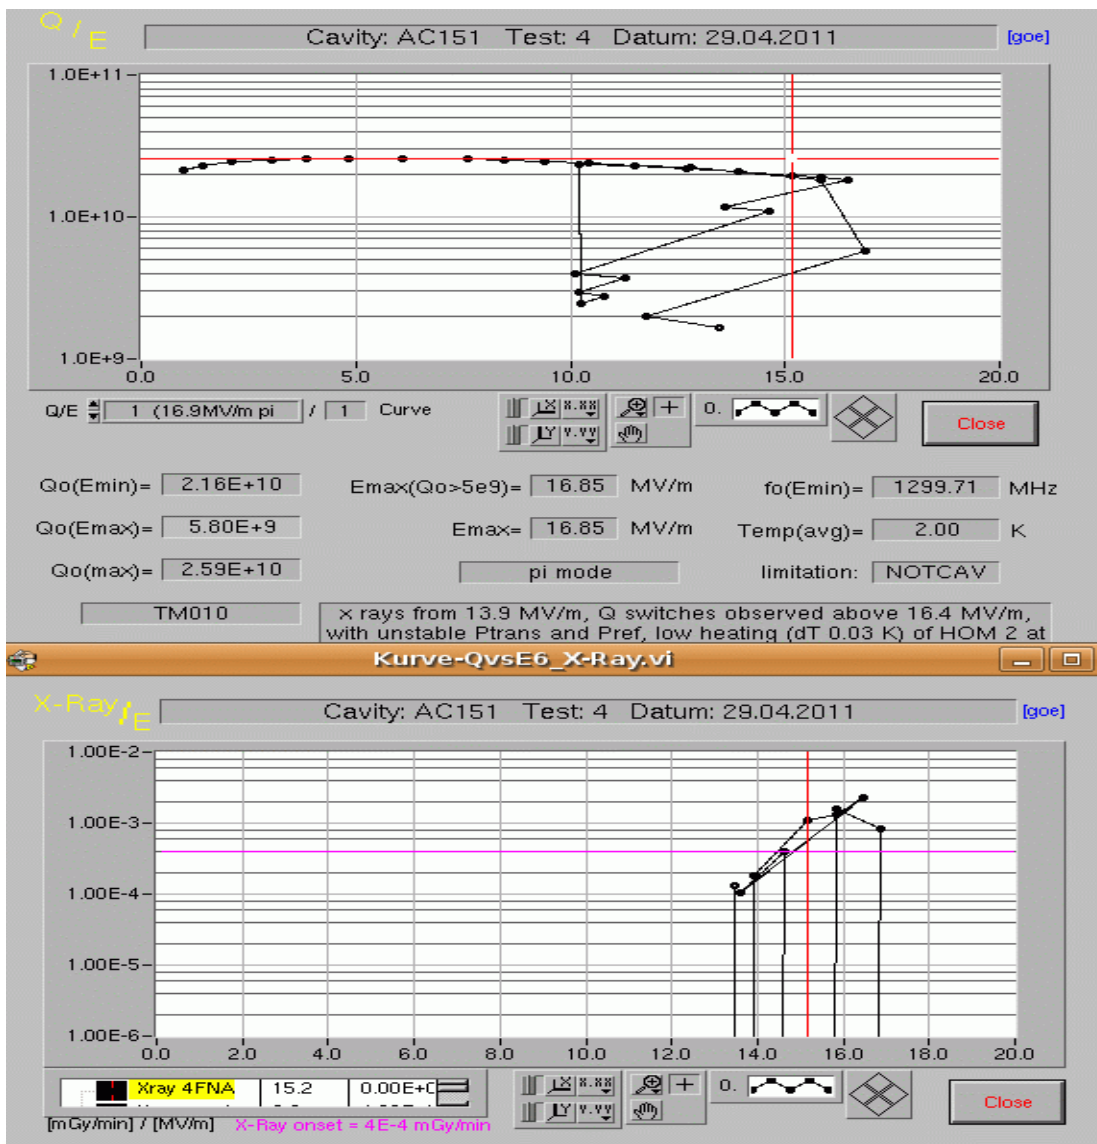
Q / E

Cavity: AC151 Test: 4 Datum: 29.04.2011

[goe]

1.0E+11
1.0E+10
1.0E+9
0.0
5.0
10.0
15.0
20.0

Q/E 1 (16.9MV/m pi / 1 Curve

X.XX
Y.YY
0.

Close

Qo(Emin)= 2.16E+10
Emax(Qo>5e9)= 16.85 MV/m
fo(Emin)= 1299.71 MHz

Qo(Emax)= 5.80E+9
Emax= 16.85 MV/m
Temp(avg)= 2.00 K

Qo(max)= 2.59E+10
pi mode
limitation: NOTCAV

TM010

x rays from 13.9 MV/m, Q switches observed above 16.4 MV/m, with unstable Ptrans and Pref, low heating (dT 0.03 K) of HOM 2 at

Kurve-QvsE6_X-Ray.vi

X-Ray / E

Cavity: AC151 Test: 4 Datum: 29.04.2011

[goe]

1.00E-2
1.00E-3
1.00E-4
1.00E-5
1.00E-6
0.0
2.0
4.0
6.0
8.0
10.0
12.0
14.0
16.0
18.0
20.0

Xray 4FNA 15.2 0.00E+0

X.XX
Y.YY
0.

Close

[mGy/min] / [MV/m] X-Ray onset = 4E-4 mGy/min